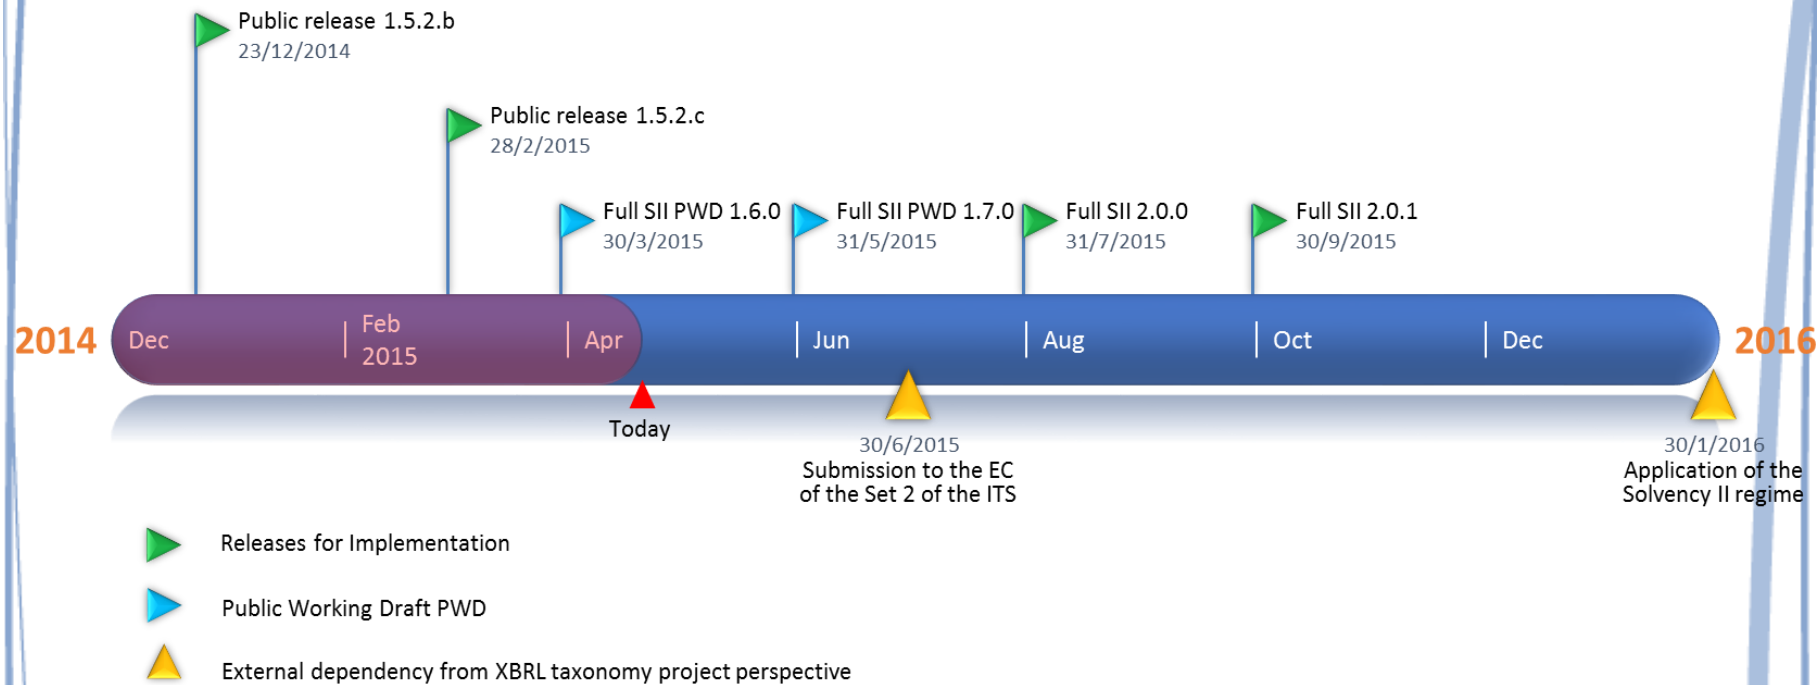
Public release 1.5.2.b
23/12/2014

Public release 1.5.2.c
28/2/2015

Full SII PWD 1.6.0
30/3/2015

Full SII PWD 1.7.0
31/5/2015

Full SII 2.0.0
31/7/2015

Full SII 2.0.1
30/9/2015

2014

Dec

Feb
2015

Apr

Jun

Aug

Oct

Dec

2016

Today

30/6/2015
Submission to the EC of the Set 2 of the ITS

30/1/2016
Application of the Solvency II regime

Releases for Implementation

Public Working Draft PWD

External dependency from XBRL taxonomy project perspective